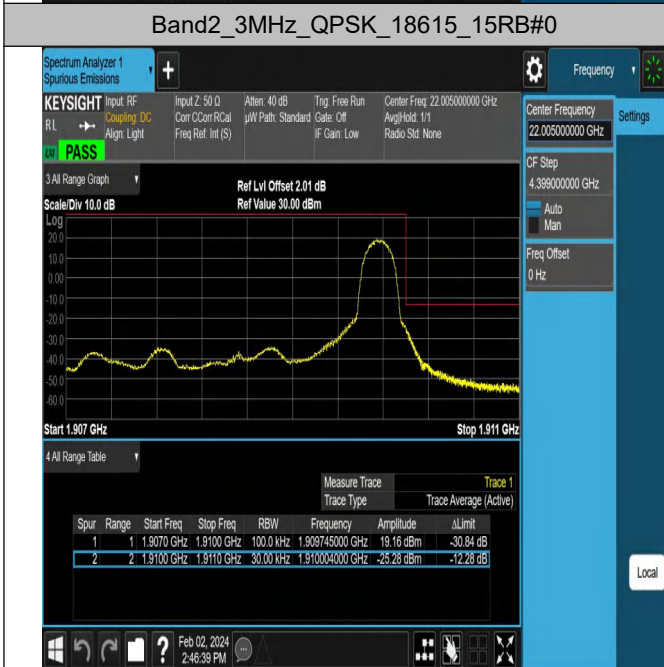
Band2_3MHz_QPSK_18615_15RB#0

Spectrum Analyzer 1
Spurious Emissions

Frequency

KEYSIGHT Input: RF
Coupling: DC
Align: Light
RL
LXI PASS

Input Z: 50 Ω
Corr CCorr RCal
Freq Ref: Int (S)

Atten: 40 dB
µW Path: Standard

Trig: Free Run
Gate: Off
IF Gain: Low

Center Freq: 22.005000000 GHz
Avg|Hold: 1/1
Radio Std: None

Center Frequency
22.005000000 GHz

Settings

CF Step
4.399000000 GHz
Auto
Man

Freq Offset
0 Hz

3 All Range Graph

Scale/Div 10.0 dB
Log

Ref Lvl Offset 2.01 dB
Ref Value 30.00 dBm

20.0
10.0
0.00
-10.0
-20.0
-30.0
-40.0
-50.0
-60.0

Start 1.907 GHz
Stop 1.911 GHz

4 All Range Table

| Measure Trace | Trace 1 |
|---|---|
| Trace Type | Trace Average (Active) |

| Spur | Range | Start Freq | Stop Freq | RBW | Frequency | Amplitude | ΔLimit |
|---|---|---|---|---|---|---|---|
| 1 | 1 | 1.9070 GHz | 1.9100 GHz | 100.0 kHz | 1.909745000 GHz | 19.16 dBm | -30.84 dB |
| 2 | 2 | 1.9100 GHz | 1.9110 GHz | 30.00 kHz | 1.910004000 GHz | -25.28 dBm | -12.28 dB |

Local

Feb 02, 2024
2:46:39 PM